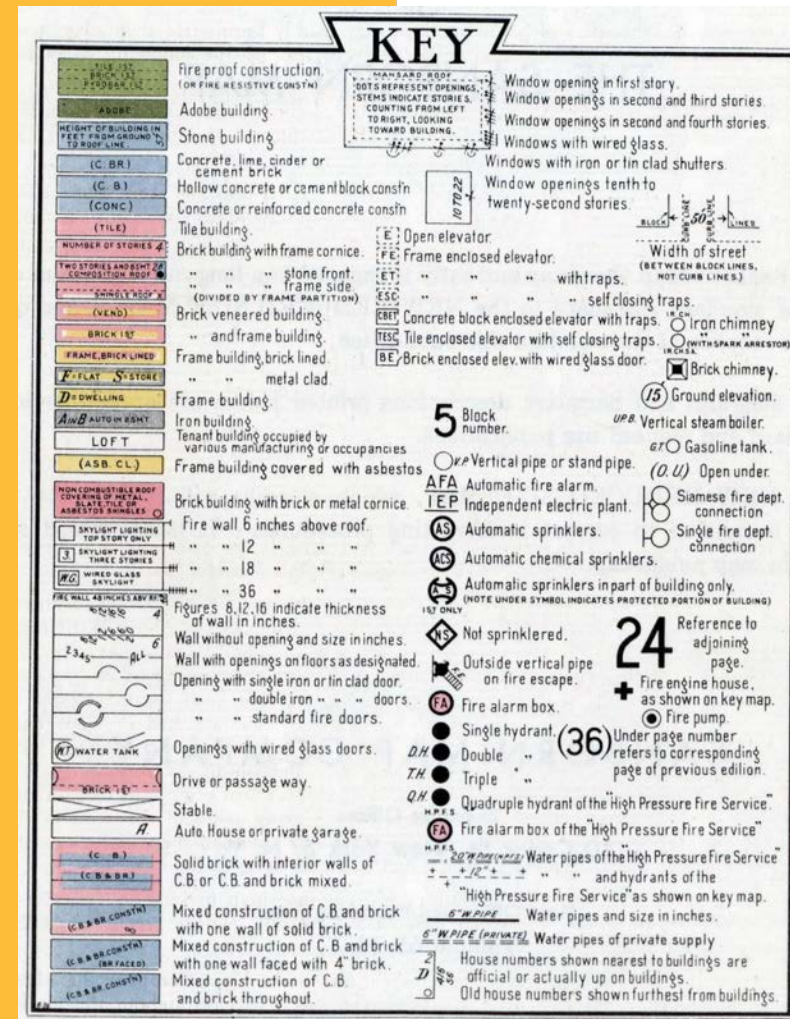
KEY

TILE 1ST BRICK 1ST FIREPROOF Fire proof construction. (OR FIRE RESISTIVE CONST'N)
ADOBE Adobe building.
HEIGHT OF BUILDING IN FEET FROM GROUND TO ROOF LINE Stone building.
(C. BR) Concrete, lime, cinder or cement brick
(C. B) Hollow concrete or cement block const'n
(CONC) Concrete or reinforced concrete const'n
(TILE) Tile building.
NUMBER OF STORIES 4 Brick building with frame cornice.
TWO STORIES AND BSMT COMPOSITION ROOF " " " stone front. " " " frame side (DIVIDED BY FRAME PARTITION)
SHINGLE ROOF
(VEND) Brick veneered building.
BRICK 1ST " and frame building.
FRAME, BRICK LINED Frame building, brick lined.
F=FLAT S=STORE " " metal clad.
D=DWELLING Frame building.
A in B AUTO IN BSMT Iron building.
LOFT Tenant building occupied by various manufacturing or occupancies
(ASB. CL.) Frame building covered with asbestos
NON COMBUSTIBLE ROOF COVERING OF METAL, SLATE TILE OR ASBESTOS SHINGLES Brick building with brick or metal cornice.
SKYLIGHT LIGHTING TOP STORY ONLY Fire wall 6 inches above roof.
3 SKYLIGHT LIGHTING THREE STORIES " " 12 " " "
WG WIRED GLASS SKYLIGHT " " 18 " " "
FIRE WALL 48 INCHES ABV RF " " 36 " " "
Figures 8, 12, 16 indicate thickness of wall in inches.
Wall without opening and size in inches.
Wall with openings on floors as designated.
Opening with single iron or tin clad door.
" " double iron " " " doors.
" " standard fire doors.
WT WATER TANK Openings with wired glass doors.
BRICK 1ST Drive or passage way.
Stable.
A Auto. House or private garage.
(C. B) (C B & BR) Solid brick with interior walls of C.B. or C.B. and brick mixed.
(C B & BR CONST'N) Mixed construction of C.B. and brick with one wall of solid brick.
(C B & BR CONST'N) (BR FACED) Mixed construction of C.B. and brick with one wall faced with 4" brick.
(C B & BR CONST'N) Mixed construction of C.B. and brick throughout.

MANSARD ROOF DOTS REPRESENT OPENINGS, STEMS INDICATE STORIES, COUNTING FROM LEFT TO RIGHT, LOOKING TOWARD BUILDING.
Window opening in first story.
Window openings in second and third stories.
Window openings in second and fourth stories.
Windows with wired glass.
Windows with iron or tin clad shutters.
10 TO 22 Window openings tenth to twenty-second stories.
BLOCK 50 LINES Width of street (BETWEEN BLOCK LINES, NOT CURB LINES.)
E Open elevator.
FE Frame enclosed elevator.
ET " " " with traps.
ESC " " " " self closing traps.
CBET Concrete block enclosed elevator with traps.
TESC Tile enclosed elevator with self closing traps.
BE Brick enclosed elev. with wired glass door.
IR CH Iron chimney
IR CH SA (WITH SPARK ARRESTOR)
Brick chimney.
(15) Ground elevation.
5 Block number.
UPB Vertical steam boiler.
GT Gasoline tank.
(O.U) Open under.
VP Vertical pipe or stand pipe.
AFA Automatic fire alarm.
IEP Independent electric plant.
AS Automatic sprinklers.
ACS Automatic chemical sprinklers.
Automatic sprinklers in part of building only. 1ST ONLY (NOTE UNDER SYMBOL INDICATES PROTECTED PORTION OF BUILDING)
Siamese fire dept. connection
Single fire dept. connection
NS Not sprinklered.
Outside vertical pipe on fire escape.
24 Reference to adjoining page.
FA Fire alarm box.
Fire engine house, as shown on key map.
Fire pump.
Single hydrant.
D.H. Double "
T.H. Triple "
(36) Under page number refers to corresponding page of previous edition.
Q.H. Quadruple hydrant of the "High Pressure Fire Service".
H.P.F.S. FA Fire alarm box of the "High Pressure Fire Service"
H.P.F.S. 20"W PIPE (HPFS) Water pipes of the High Pressure Fire Service"
12" " " and hydrants of the "High Pressure Fire Service" as shown on key map.
6"W PIPE Water pipes and size in inches.
6"W PIPE (PRIVATE) Water pipes of private supply
2 D 416 418 House numbers shown nearest to buildings are official or actually up on buildings. Old house numbers shown furthest from buildings.